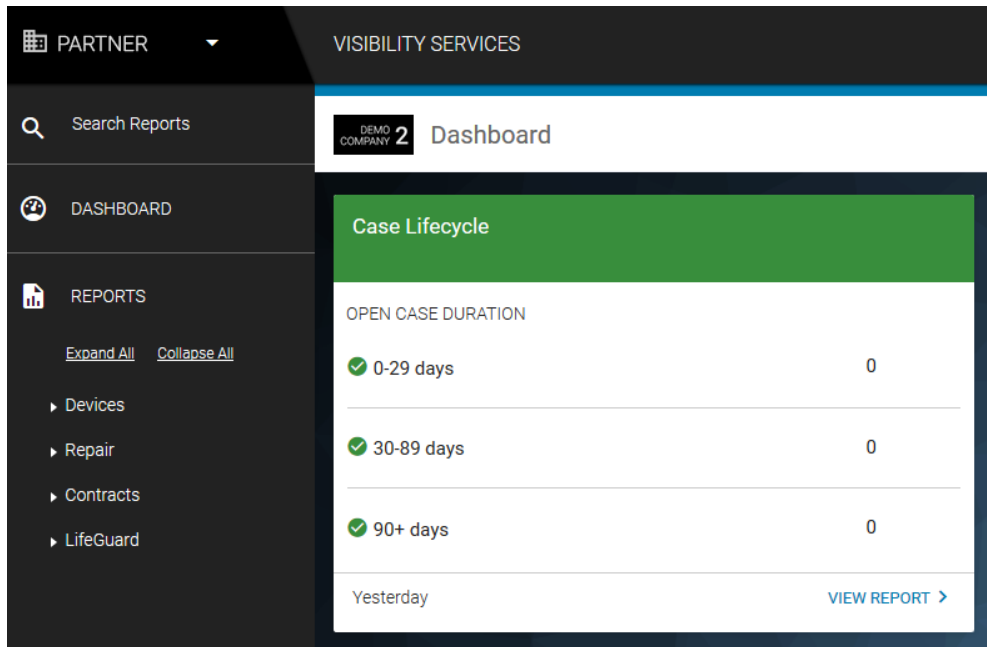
PARTNER

VISIBILITY SERVICES

Search Reports

DASHBOARD

REPORTS

Expand All Collapse All

Devices

Repair

Contracts

LifeGuard

DEMO COMPANY 2 Dashboard

Case Lifecycle

OPEN CASE DURATION

0-29 days 0

30-89 days 0

90+ days 0

Yesterday

VIEW REPORT